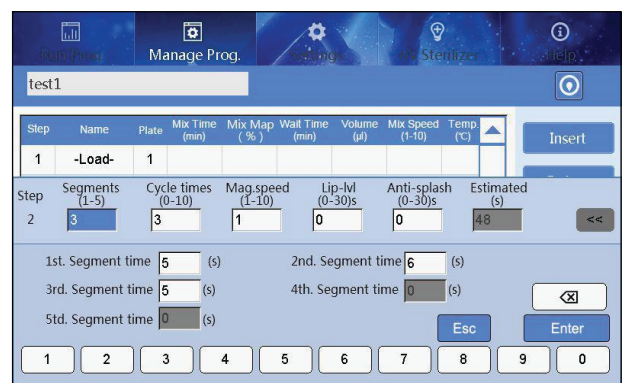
Run Prog. | Manage Prog. | Settings | UV Sterilizer | Help

test1

| Step | Name | Plate | Mix Time (min) | Mix Map (%) | Wait Time (min) | Volume (µl) | Mix Speed (1-10) | Temp. (℃) |
|---|---|---|---|---|---|---|---|---|
| 1 | -Load- | 1 | | | | | | |

Insert

Step 2

Segments (1-5) 3

Cycle times (0-10) 3

Mag.speed (1-10) 1

Lip-lvl (0-30)s 0

Anti-splash (0-30)s 0

Estimated (s) 48

<<

1st. Segment time 5 (s)

2nd. Segment time 6 (s)

3rd. Segment time 5 (s)

4th. Segment time 0 (s)

5td. Segment time 0 (s)

Esc

Enter

1 2 3 4 5 6 7 8 9 0